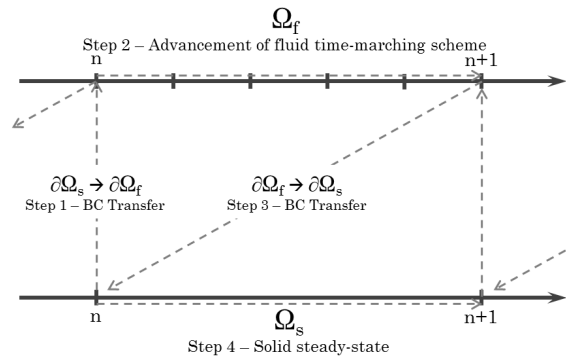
$\Omega_f$

Step 2 – Advancement of fluid time-marching scheme

n

n+1

$\partial\Omega_s \rightarrow \partial\Omega_f$
Step 1 – BC Transfer

$\partial\Omega_f \rightarrow \partial\Omega_s$
Step 3 – BC Transfer

n

$\Omega_s$

n+1

Step 4 – Solid steady-state